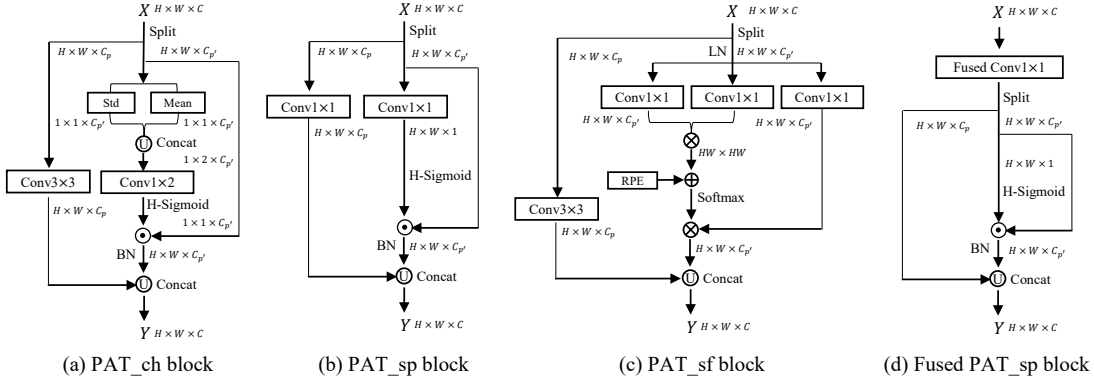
$X$ $H \times W \times C$
Split
$H \times W \times C_p$
$H \times W \times C_{p'}$
Std
Mean
$1 \times 1 \times C_{p'}$
$1 \times 1 \times C_{p'}$
U Concat
$1 \times 2 \times C_{p'}$
Conv3×3
Conv1×2
$H \times W \times C_p$
H-Sigmoid
$1 \times 1 \times C_{p'}$
BN
$H \times W \times C_{p'}$
U Concat
$Y$ $H \times W \times C$
(a) PAT_ch block

$X$ $H \times W \times C$
Split
$H \times W \times C_p$
$H \times W \times C_{p'}$
Conv1×1
Conv1×1
$H \times W \times C_{p'}$
$H \times W \times 1$
H-Sigmoid
BN
$H \times W \times C_{p'}$
U Concat
$Y$ $H \times W \times C$
(b) PAT_sp block

$X$ $H \times W \times C$
Split
$H \times W \times C_p$
LN
$H \times W \times C_{p'}$
Conv1×1
Conv1×1
Conv1×1
$H \times W \times C_{p'}$
$H \times W \times C_{p'}$
$HW \times HW$
RPE
Softmax
Conv3×3
$H \times W \times C_p$
$H \times W \times C_{p'}$
U Concat
$Y$ $H \times W \times C$
(c) PAT_sf block

$X$ $H \times W \times C$
Fused Conv1×1
Split
$H \times W \times C_p$
$H \times W \times C_{p'}$
$H \times W \times 1$
H-Sigmoid
BN
$H \times W \times C_{p'}$
U Concat
$Y$ $H \times W \times C$
(d) Fused PAT_sp block